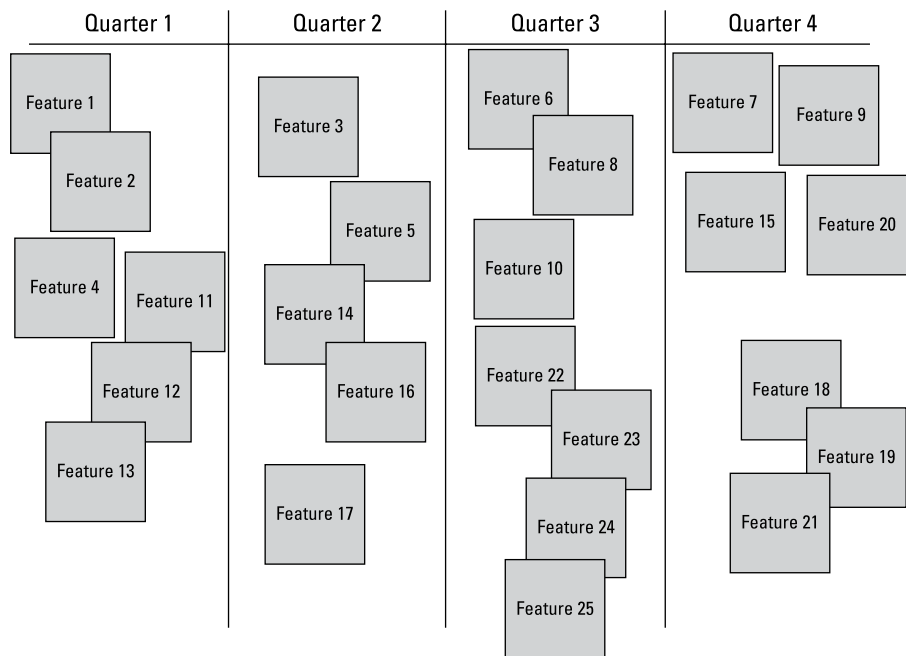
Quarter 1

Feature 1

Feature 2

Feature 4

Feature 11

Feature 12

Feature 13

Quarter 2

Feature 3

Feature 5

Feature 14

Feature 16

Feature 17

Quarter 3

Feature 6

Feature 8

Feature 10

Feature 22

Feature 23

Feature 24

Feature 25

Quarter 4

Feature 7

Feature 9

Feature 15

Feature 20

Feature 18

Feature 19

Feature 21